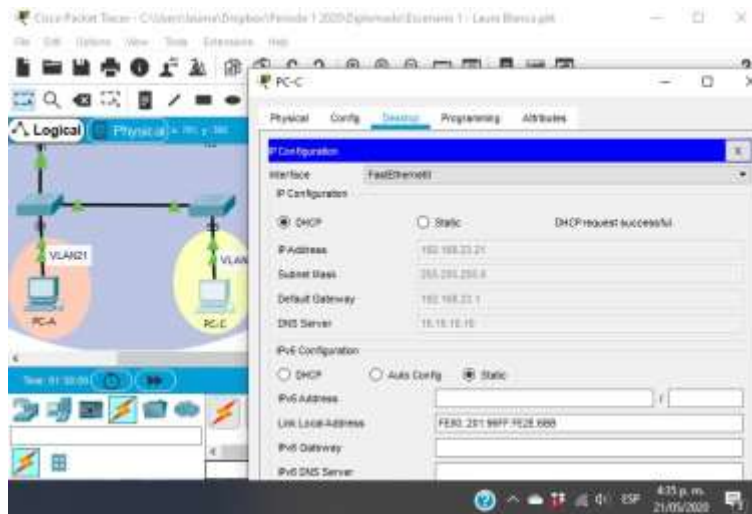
Cisco Packet Tracer - C:\Users\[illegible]\Escenario 1 - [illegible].pkt

File Edit Options View Tools Extensions Help

PC-C

Logical Physical

VLAN21
VLAN
PC-A
PC-C

Time: 01:38:06

Physical Config Desktop Programming Attributes

IP Configuration

Interface FastEthernet0

IP Configuration

DHCP Static DHCP request successful.

IP Address 192.168.23.21

Subnet Mask 255.255.255.0

Default Gateway 192.168.23.1

DNS Server 10.10.10.10

IPv6 Configuration

DHCP Auto Config Static

IPv6 Address /

Link Local Address FE80::201:96FF:FE2E:6868

IPv6 Gateway

IPv6 DNS Server

ESP 4:35 p. m. 21/05/2020